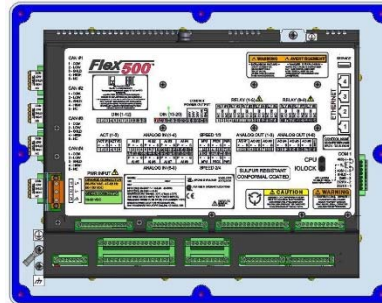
Flex500

CAN #1

CAN #2

CAN #3

CAN #4

DIN (1-12)

DIN (13-24)

RELAY (1-4)

RELAY (5-8)

ETHERNET

ACT (1-2)

ANALOG IN (1-4)

SPEED 1/2

ANALOG OUT (1-4)

ANALOG OUT (5-8)

PWR INPUT

ANALOG IN (5-8)

SPEED 3/4

SULFUR RESISTANT CONFORMAL COATED

CPU IOLOCK

COM 1

WARNING

CAUTION

WARNING